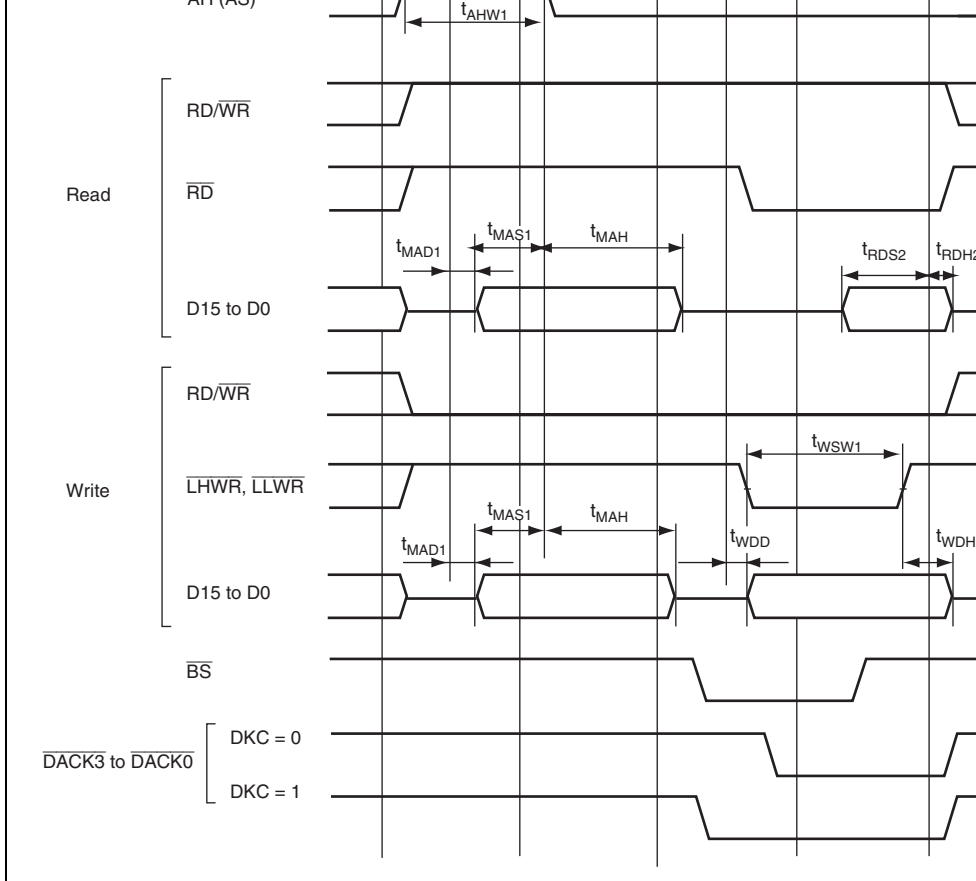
AH (AS)
$t_{AHW1}$

Read
RD/$\overline{WR}$
$\overline{RD}$
$t_{MAD1}$
$t_{MAS1}$
$t_{MAH}$
$t_{RDS2}$
$t_{RDH2}$
D15 to D0

Write
RD/$\overline{WR}$
$t_{WSW1}$
$\overline{LHWR}$, $\overline{LLWR}$
$t_{MAS1}$
$t_{MAH}$
$t_{MAD1}$
$t_{WDD}$
$t_{WDH}$
D15 to D0

$\overline{BS}$

$\overline{DACK3}$ to $\overline{DACK0}$
DKC = 0
DKC = 1